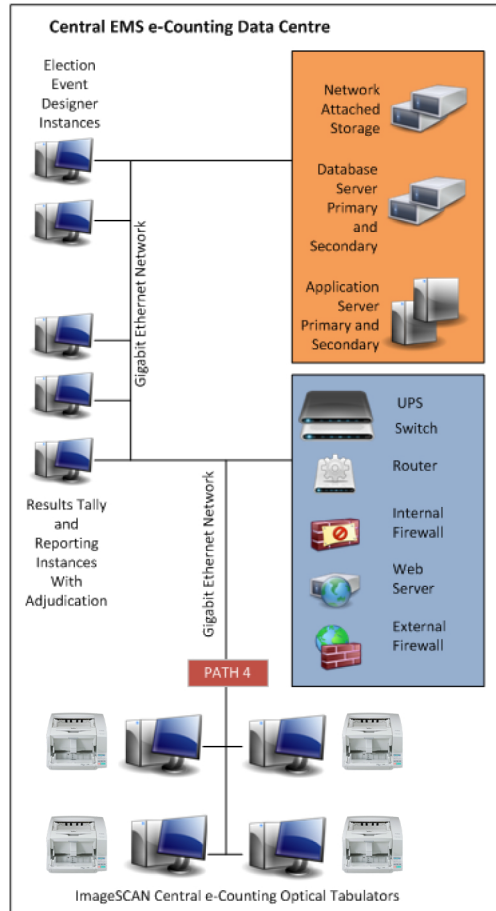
Central EMS e-Counting Data Centre

Election Event Designer Instances

Network Attached Storage

Database Server Primary and Secondary

Application Server Primary and Secondary

Gigabit Ethernet Network

UPS

Switch

Router

Internal Firewall

Web Server

External Firewall

Results Tally and Reporting Instances With Adjudication

Gigabit Ethernet Network

PATH 4

ImageSCAN Central e-Counting Optical Tabulators